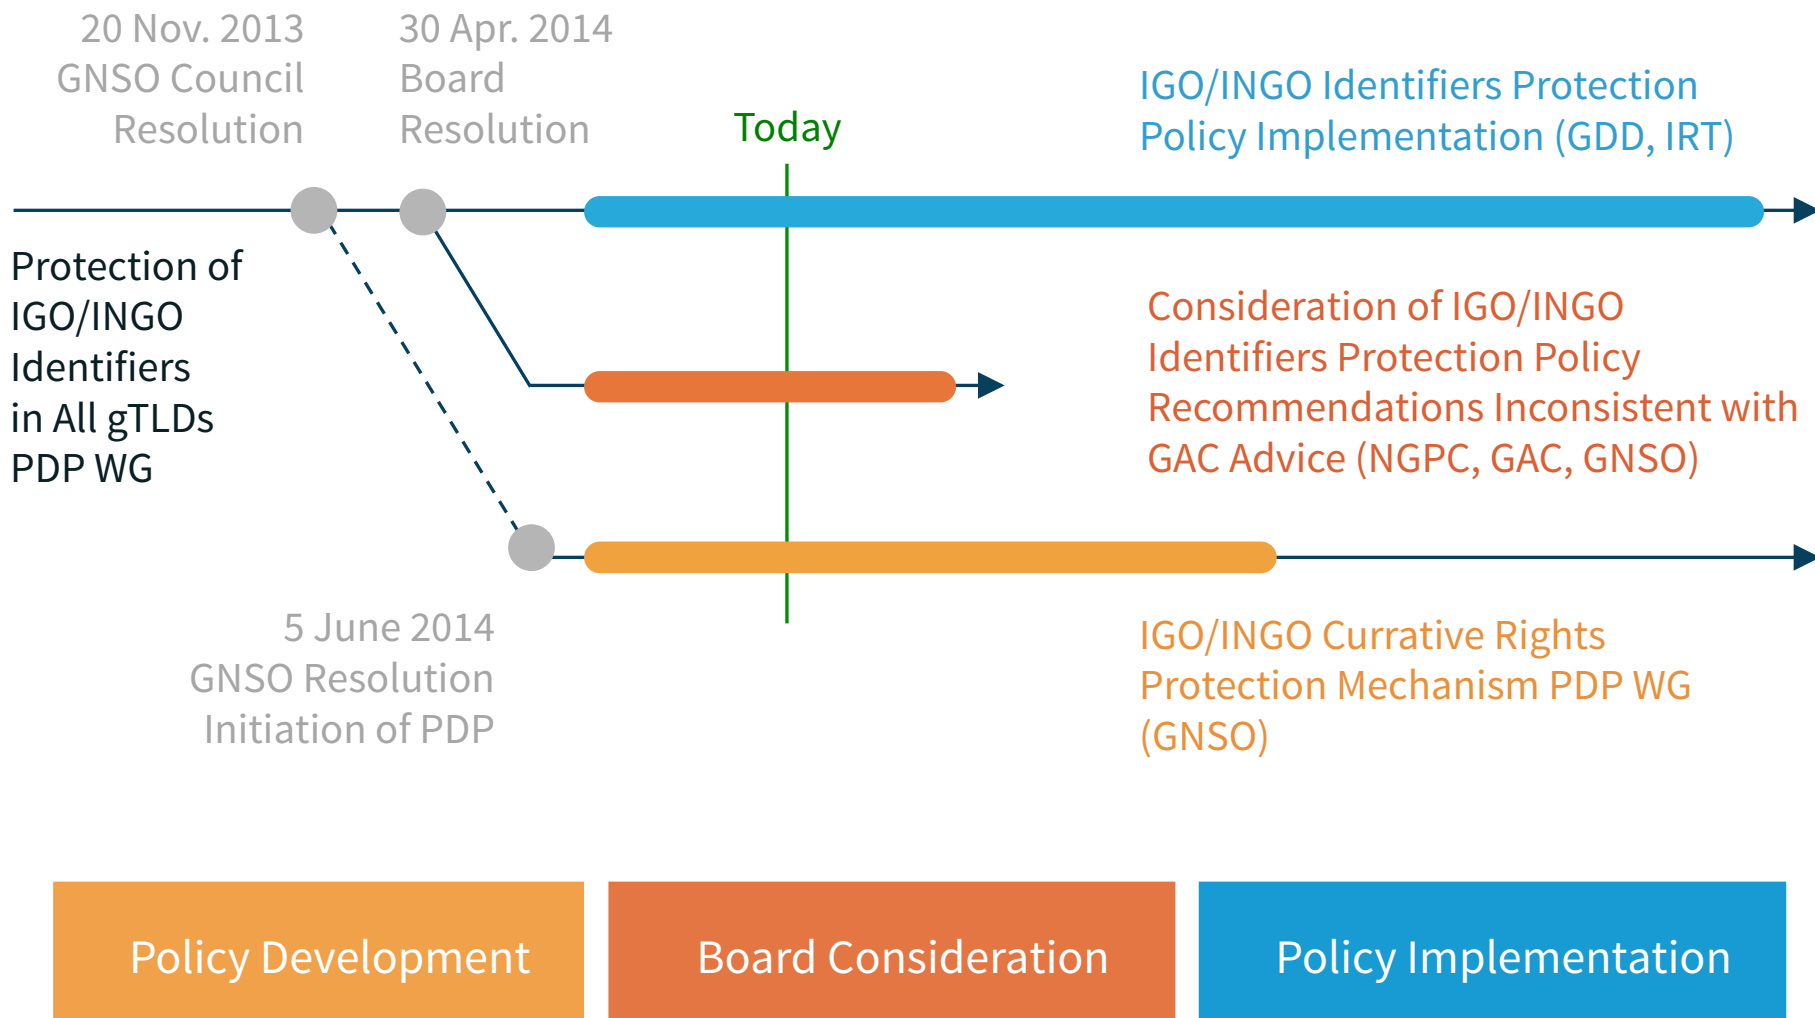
20 Nov. 2013
GNSO Council
Resolution

30 Apr. 2014
Board
Resolution

Today

IGO/INGO Identifiers Protection Policy Implementation (GDD, IRT)

Protection of IGO/INGO Identifiers in All gTLDs PDP WG

Consideration of IGO/INGO Identifiers Protection Policy Recommendations Inconsistent with GAC Advice (NGPC, GAC, GNSO)

5 June 2014
GNSO Resolution
Initiation of PDP

IGO/INGO Currative Rights Protection Mechanism PDP WG (GNSO)

Policy Development

Board Consideration

Policy Implementation